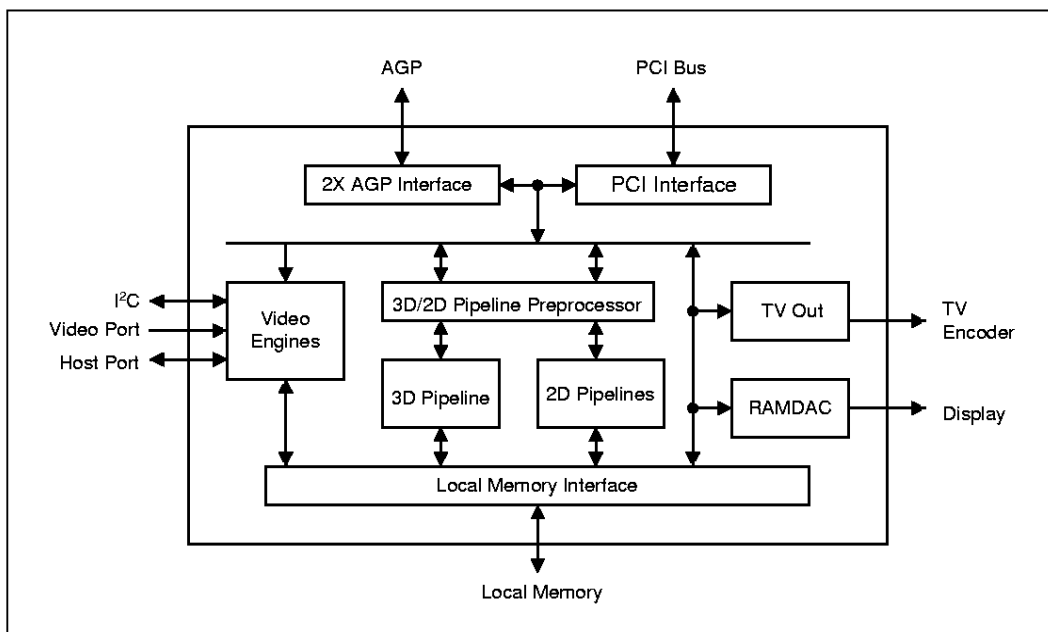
AGP

PCI Bus

2X AGP Interface

PCI Interface

$I^2C$

Video Port

Host Port

Video Engines

3D/2D Pipeline Preprocessor

3D Pipeline

2D Pipelines

TV Out

TV Encoder

RAMDAC

Display

Local Memory Interface

Local Memory